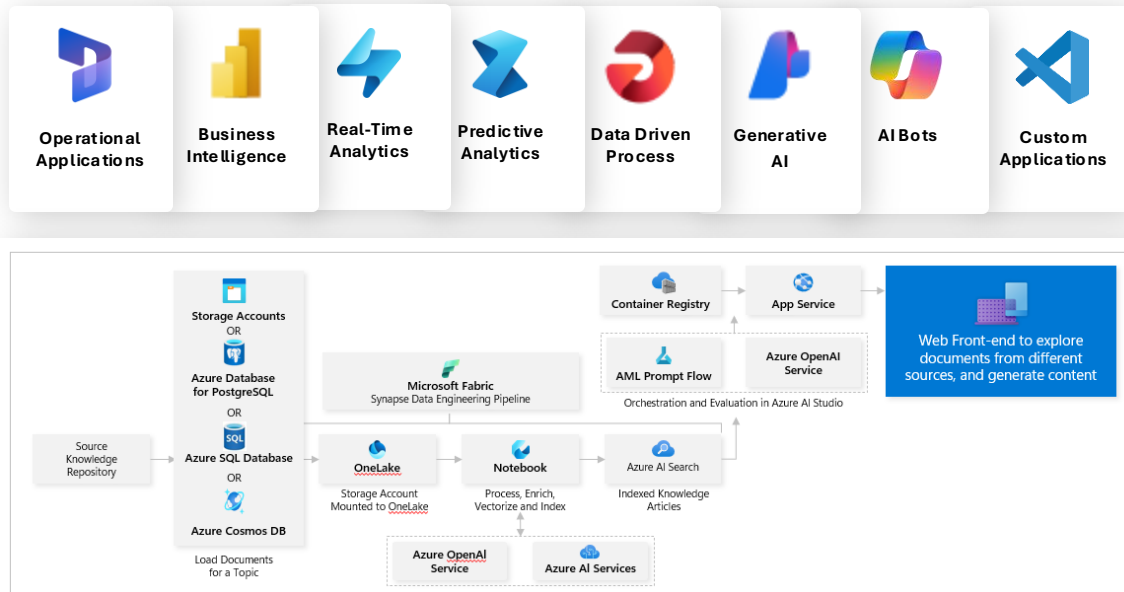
Operational Applications

Business Intelligence

Real-Time Analytics

Predictive Analytics

Data Driven Process

Generative AI

AI Bots

Custom Applications

Storage Accounts
OR
Azure Database for PostgreSQL
OR
Azure SQL Database
OR
Azure Cosmos DB

Load Documents for a Topic

Source Knowledge Repository

Microsoft Fabric
Synapse Data Engineering Pipeline

OneLake
Storage Account Mounted to OneLake

Notebook
Process, Enrich, Vectorize and Index

Azure AI Search
Indexed Knowledge Articles

Azure OpenAI Service

Azure AI Services

Container Registry

App Service

AML Prompt Flow

Azure OpenAI Service

Orchestration and Evaluation in Azure AI Studio

Web Front-end to explore documents from different sources, and generate content